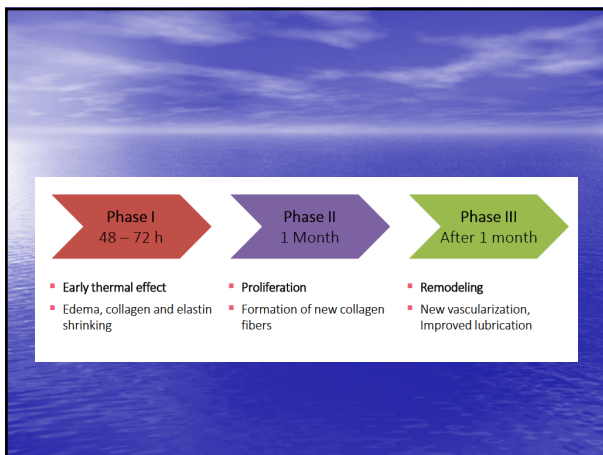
Phase I
48 – 72 h

Early thermal effect

Edema, collagen and elastin shrinking

Phase II
1 Month

Proliferation

Formation of new collagen fibers

Phase III
After 1 month

Remodeling

New vascularization, Improved lubrication